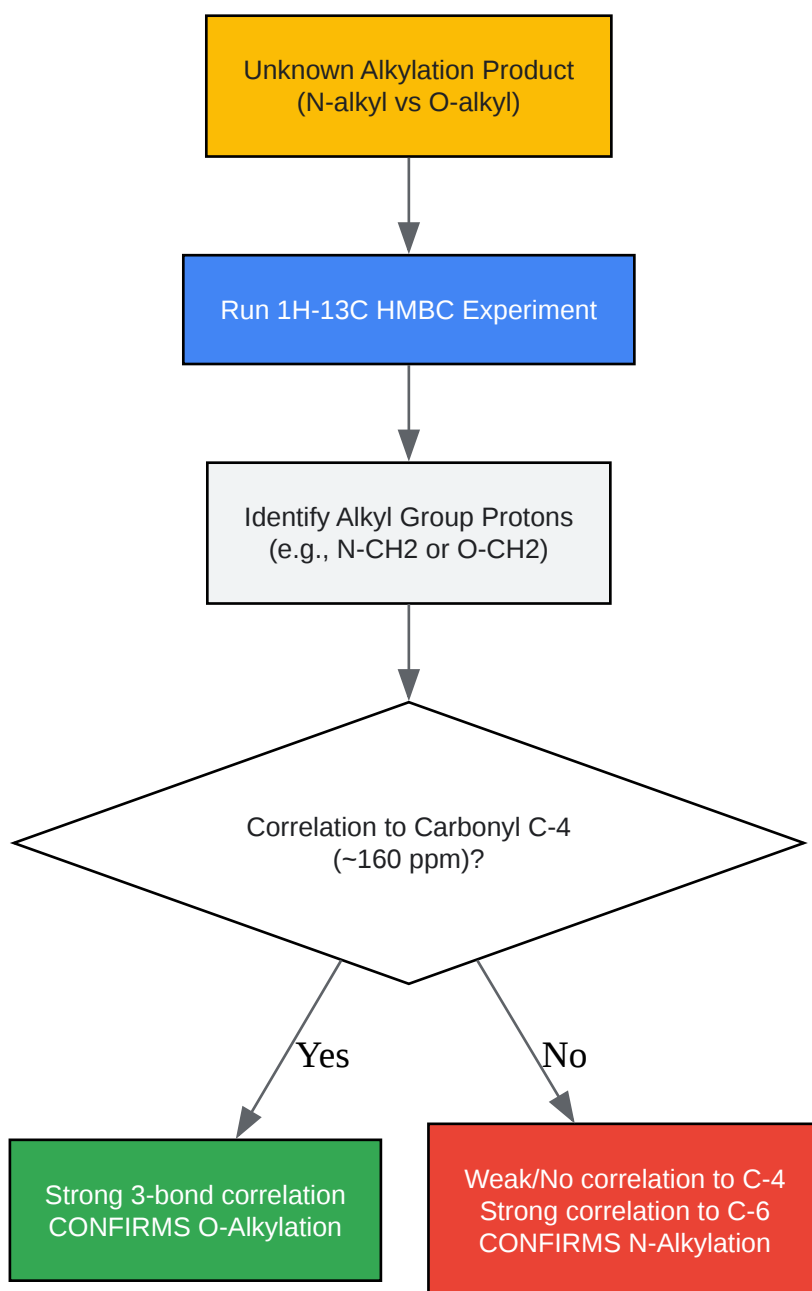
Unknown Alkylation Product
(N-alkyl vs O-alkyl)

Run 1H-13C HMBC Experiment

Identify Alkyl Group Protons
(e.g., N-CH2 or O-CH2)

Correlation to Carbonyl C-4
(~160 ppm)?

Yes

No

Strong 3-bond correlation
CONFIRMS O-Alkylation

Weak/No correlation to C-4
Strong correlation to C-6
CONFIRMS N-Alkylation